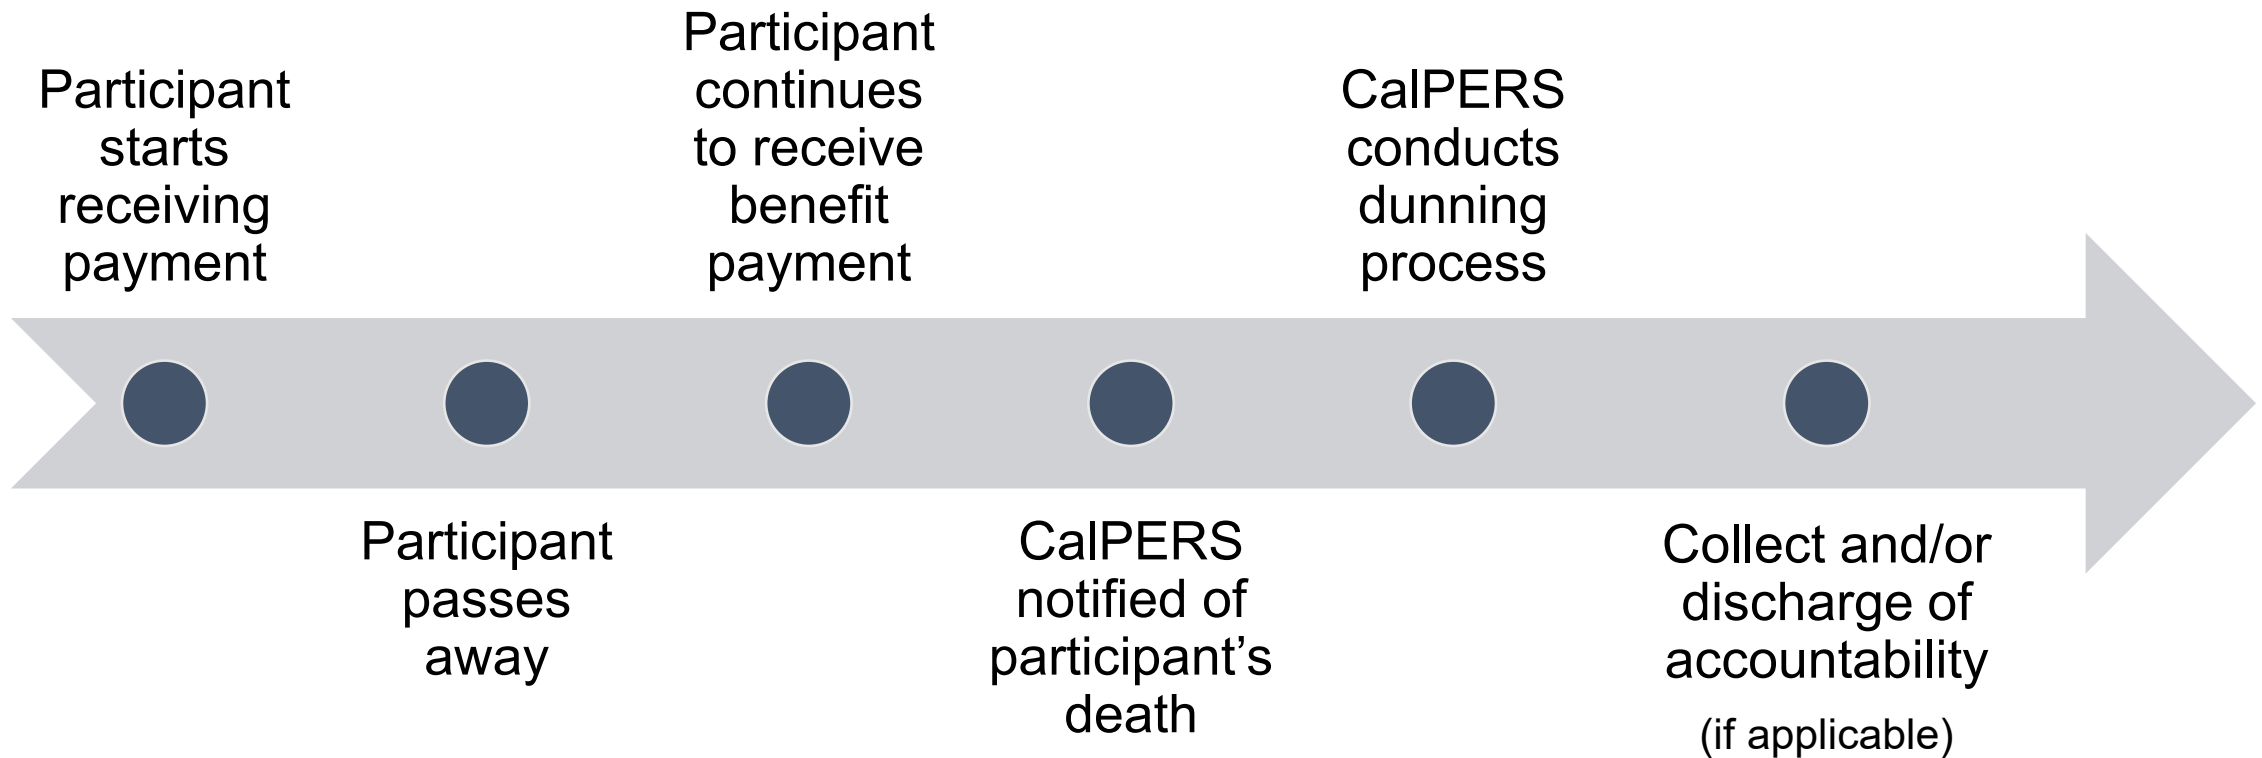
Participant starts receiving payment

Participant passes away

Participant continues to receive benefit payment

CalPERS notified of participant’s death

CalPERS conducts dunning process

Collect and/or discharge of accountability
(if applicable)